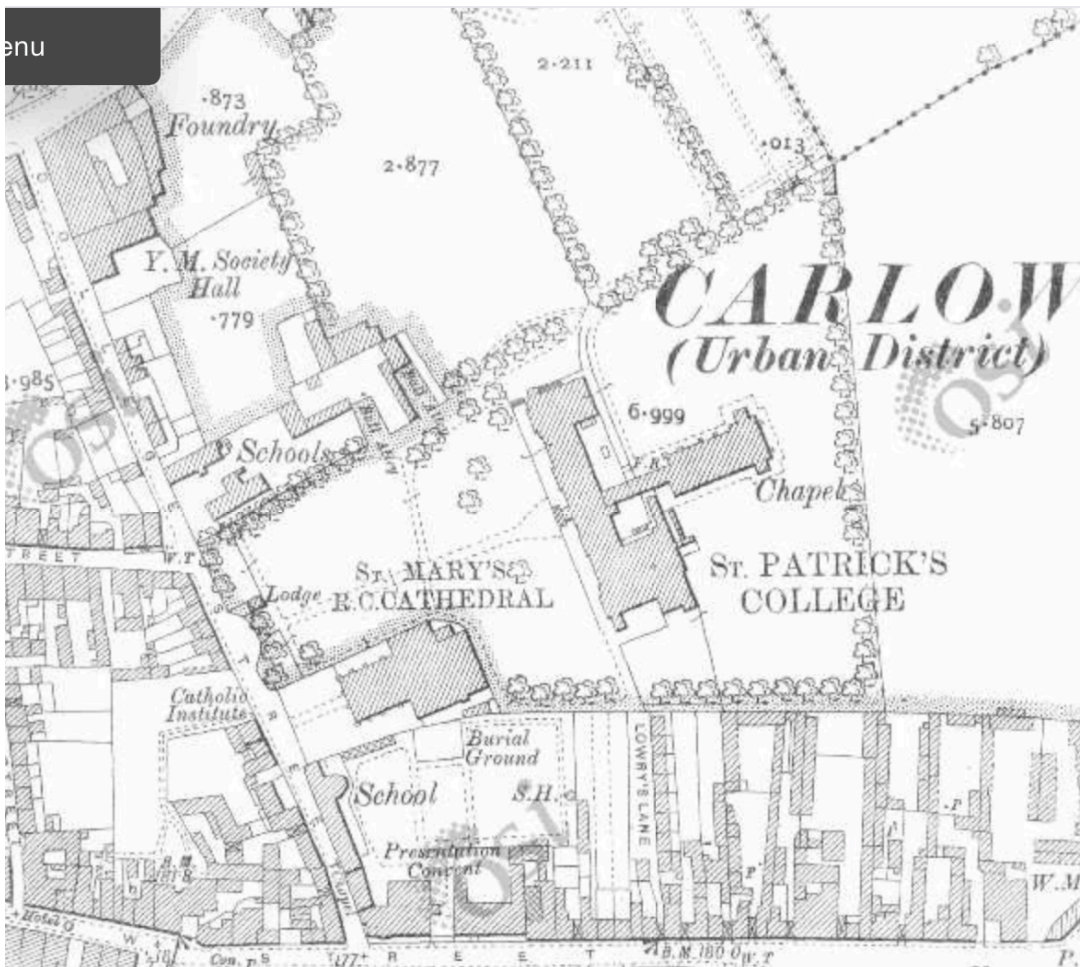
enu

2·211

·873
Foundry

2·877

·013

Y. M. Society Hall

·779

CARLOW
(Urban District)

3·985

6·999

5·807

School

Chapel

TREET W.T

ST. MARY'S R.C.CATHEDRAL

ST. PATRICK'S COLLEGE

Lodge

Catholic Institute

Burial Ground

LOWRY'S LANE

School

S.H.

Presentation Convent

W.M.

B.M.

R E E T B.M. 180.0 W.T

P.